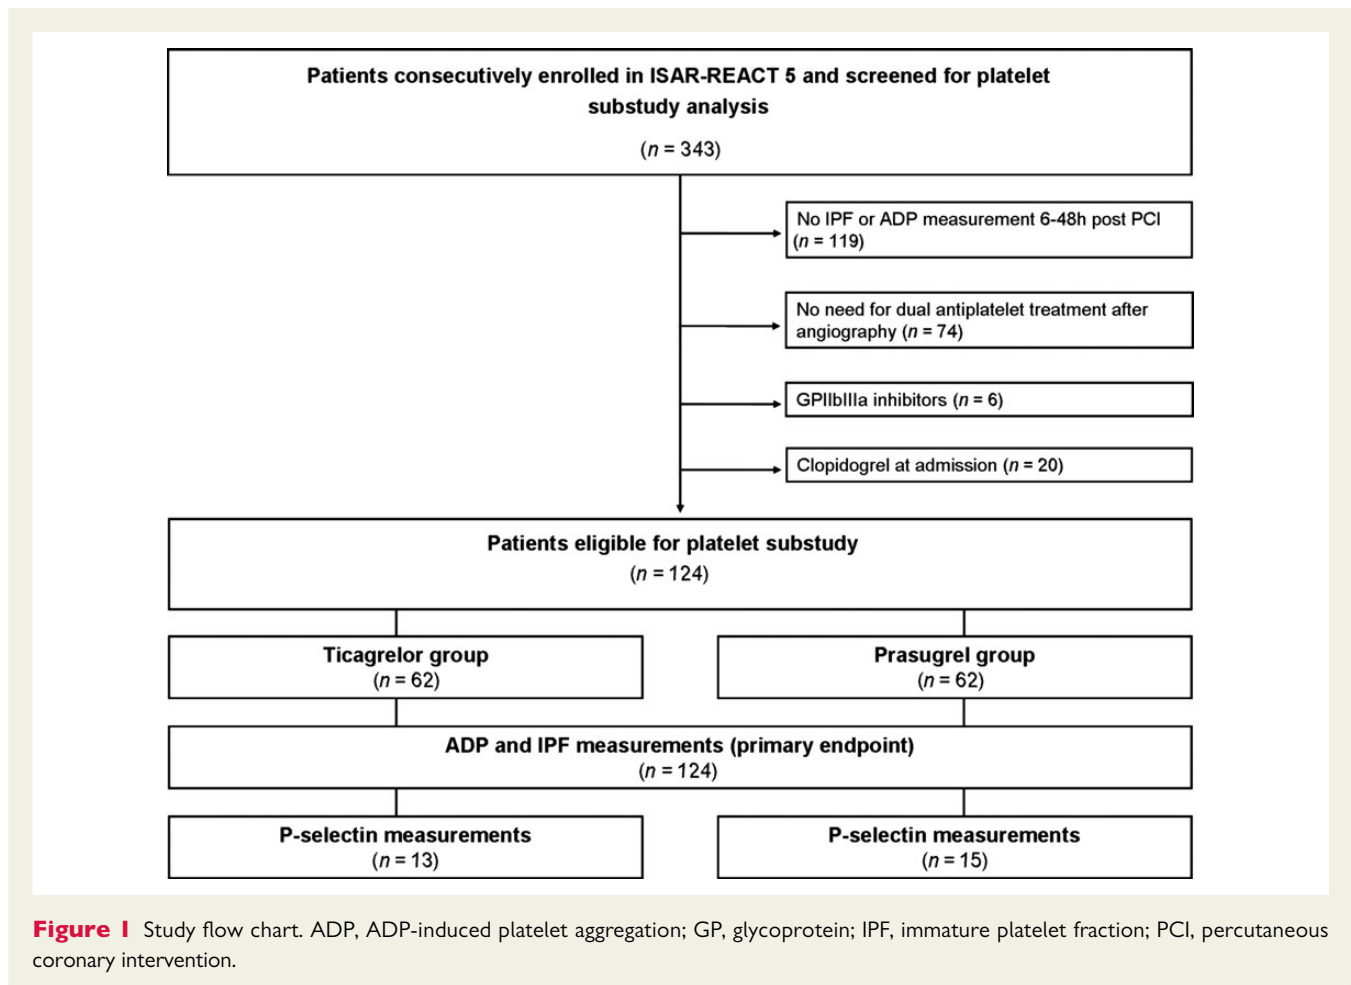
Patients consecutively enrolled in ISAR-REACT 5 and screened for platelet substudy analysis

($n$ = 343)

No IPF or ADP measurement 6-48h post PCI ($n$ = 119)

No need for dual antiplatelet treatment after angiography ($n$ = 74)

GPIIbIIIa inhibitors ($n$ = 6)

Clopidogrel at admission ($n$ = 20)

Patients eligible for platelet substudy

($n$ = 124)

Ticagrelor group

($n$ = 62)

Prasugrel group

($n$ = 62)

ADP and IPF measurements (primary endpoint)

($n$ = 124)

P-selectin measurements

($n$ = 13)

P-selectin measurements

($n$ = 15)

Figure 1 Study flow chart. ADP, ADP-induced platelet aggregation; GP, glycoprotein; IPF, immature platelet fraction; PCI, percutaneous coronary intervention.